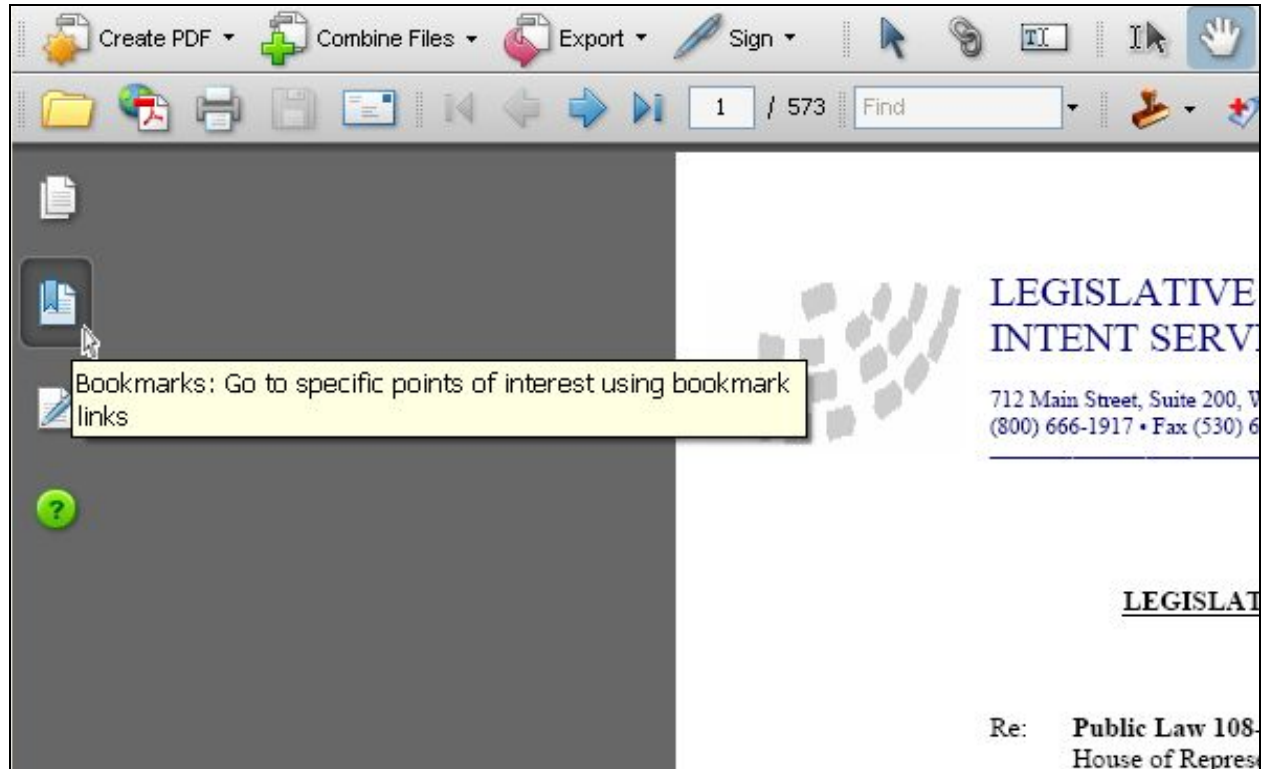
Create PDF Combine Files Export Sign

1 / 573 Find

Bookmarks: Go to specific points of interest using bookmark links

LEGISLATIVE
INTENT SERV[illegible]

712 Main Street, Suite 200, W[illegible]
(800) 666-1917 • Fax (530) 6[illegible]

LEGISLAT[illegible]

Re: Public Law 108-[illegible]
House of Repres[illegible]